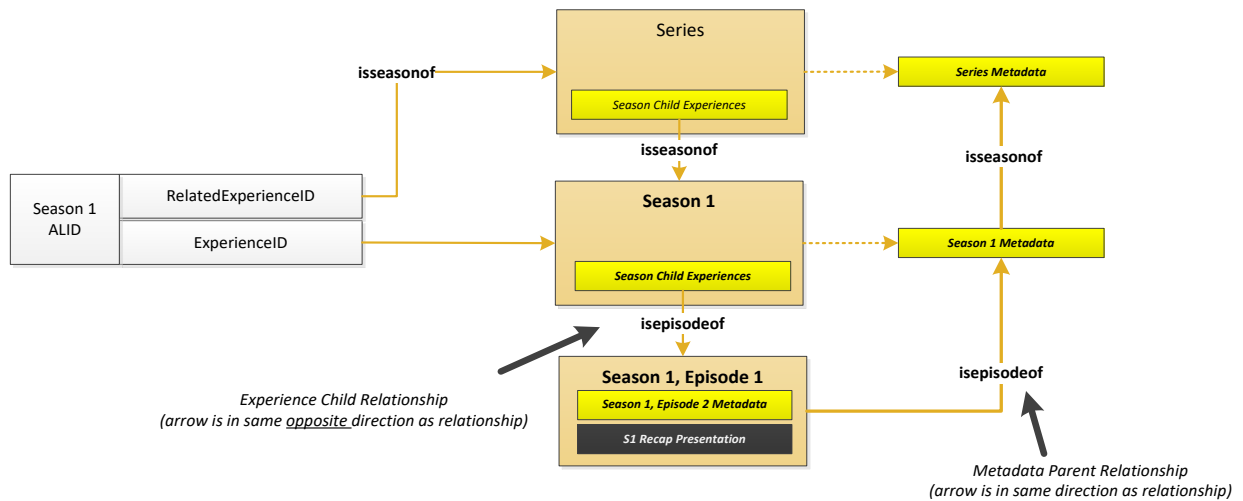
Series

Season Child Experiences

isseasonof

Series Metadata

isseasonof

isseasonof

Season 1 ALID

RelatedExperienceID

ExperienceID

Season 1

Season Child Experiences

Season 1 Metadata

isepisodeof

Season 1, Episode 1

Season 1, Episode 2 Metadata

S1 Recap Presentation

isepisodeof

Experience Child Relationship
(arrow is in same opposite direction as relationship)

Metadata Parent Relationship
(arrow is in same direction as relationship)